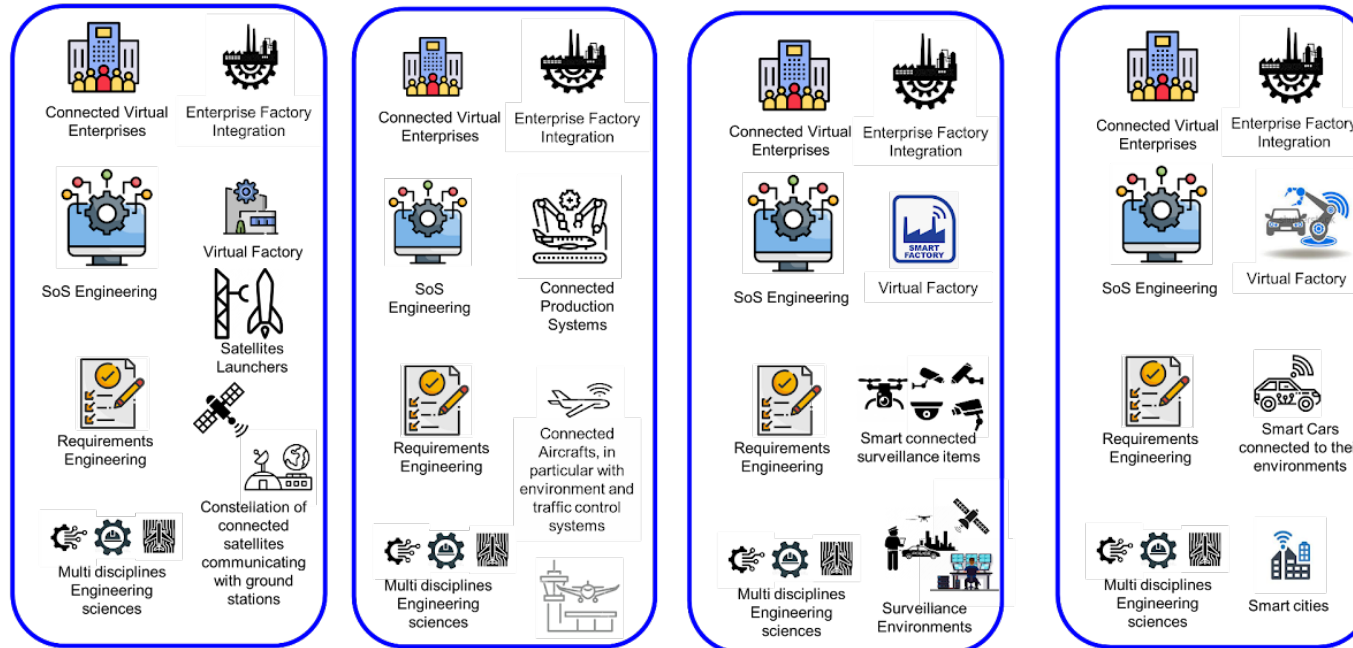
Connected Virtual Enterprises

Enterprise Factory Integration

SoS Engineering

Virtual Factory

Satellites Launchers

Requirements Engineering

Constellation of connected satellites communicating with ground stations

Multi disciplines Engineering sciences

Connected Virtual Enterprises

Enterprise Factory Integration

SoS Engineering

Connected Production Systems

Requirements Engineering

Connected Aircrafts, in particular with environment and traffic control systems

Multi disciplines Engineering sciences

Connected Virtual Enterprises

Enterprise Factory Integration

SoS Engineering

SMART FACTORY

Virtual Factory

Requirements Engineering

Smart connected surveillance items

Multi disciplines Engineering sciences

Surveillance Environments

Connected Virtual Enterprises

Enterprise Factory Integration

SoS Engineering

Virtual Factory

Requirements Engineering

Smart Cars connected to the environments

Multi disciplines Engineering sciences

Smart cities